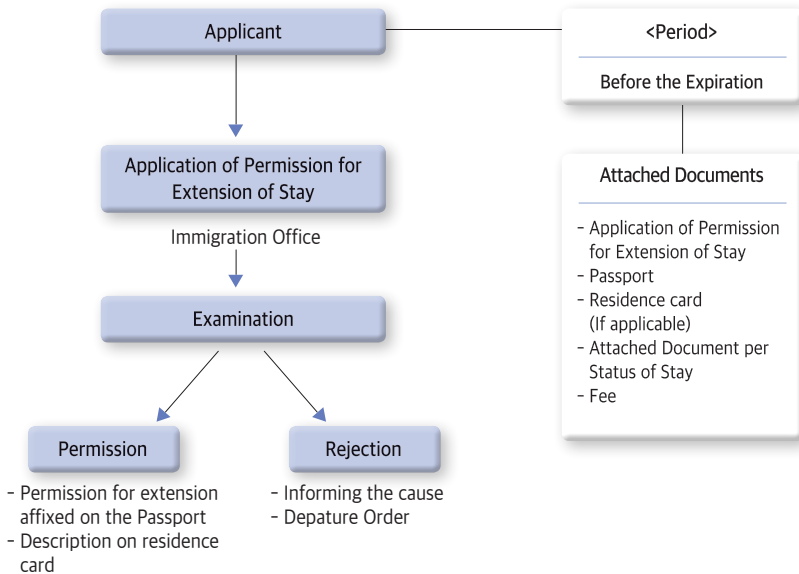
Applicant

Application of Permission for Extension of Stay

Immigration Office

Examination

Permission

- Permission for extension affixed on the Passport
- Description on residence card

Rejection

- Informing the cause
- Depature Order

<Period>

Before the Expiration

Attached Documents

- Application of Permission for Extension of Stay
- Passport
- Residence card (If applicable)
- Attached Document per Status of Stay
- Fee